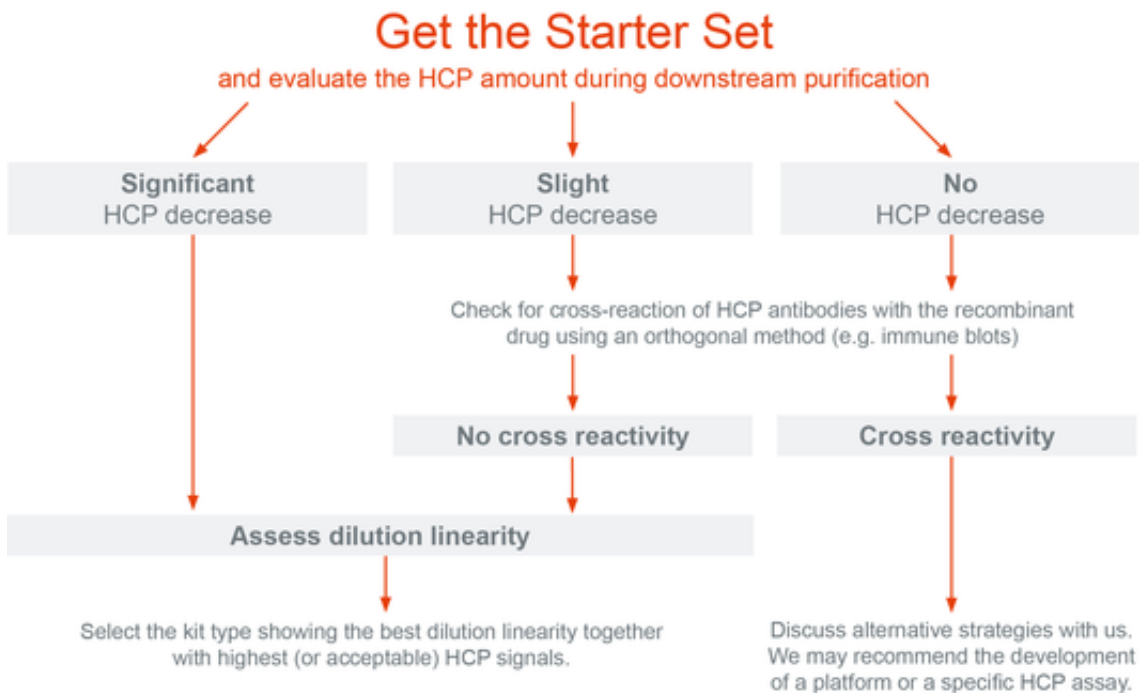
Get the Starter Set

and evaluate the HCP amount during downstream purification

Significant
HCP decrease

Slight
HCP decrease

No
HCP decrease

Check for cross-reaction of HCP antibodies with the recombinant drug using an orthogonal method (e.g. immune blots)

No cross reactivity

Cross reactivity

Assess dilution linearity

Select the kit type showing the best dilution linearity together with highest (or acceptable) HCP signals.

Discuss alternative strategies with us. We may recommend the development of a platform or a specific HCP assay.